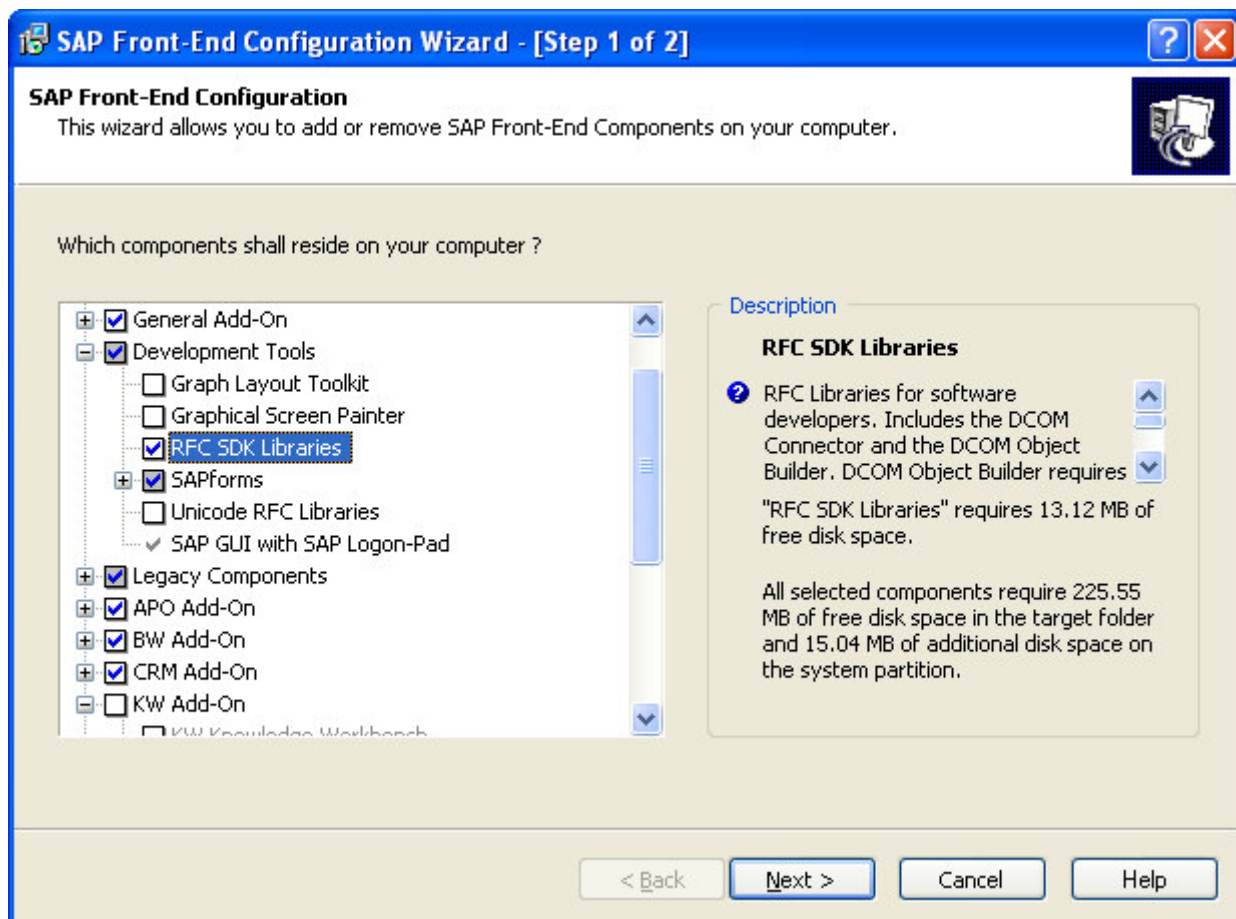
SAP Front-End Configuration Wizard - [Step 1 of 2]

SAP Front-End Configuration
This wizard allows you to add or remove SAP Front-End Components on your computer.

Which components shall reside on your computer ?

General Add-On
Development Tools
Graph Layout Toolkit
Graphical Screen Painter
RFC SDK Libraries
SAPforms
Unicode RFC Libraries
SAP GUI with SAP Logon-Pad
Legacy Components
APO Add-On
BW Add-On
CRM Add-On
KW Add-On
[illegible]

Description

RFC SDK Libraries

RFC Libraries for software developers. Includes the DCOM Connector and the DCOM Object Builder. DCOM Object Builder requires

"RFC SDK Libraries" requires 13.12 MB of free disk space.

All selected components require 225.55 MB of free disk space in the target folder and 15.04 MB of additional disk space on the system partition.

< Back
Next >
Cancel
Help